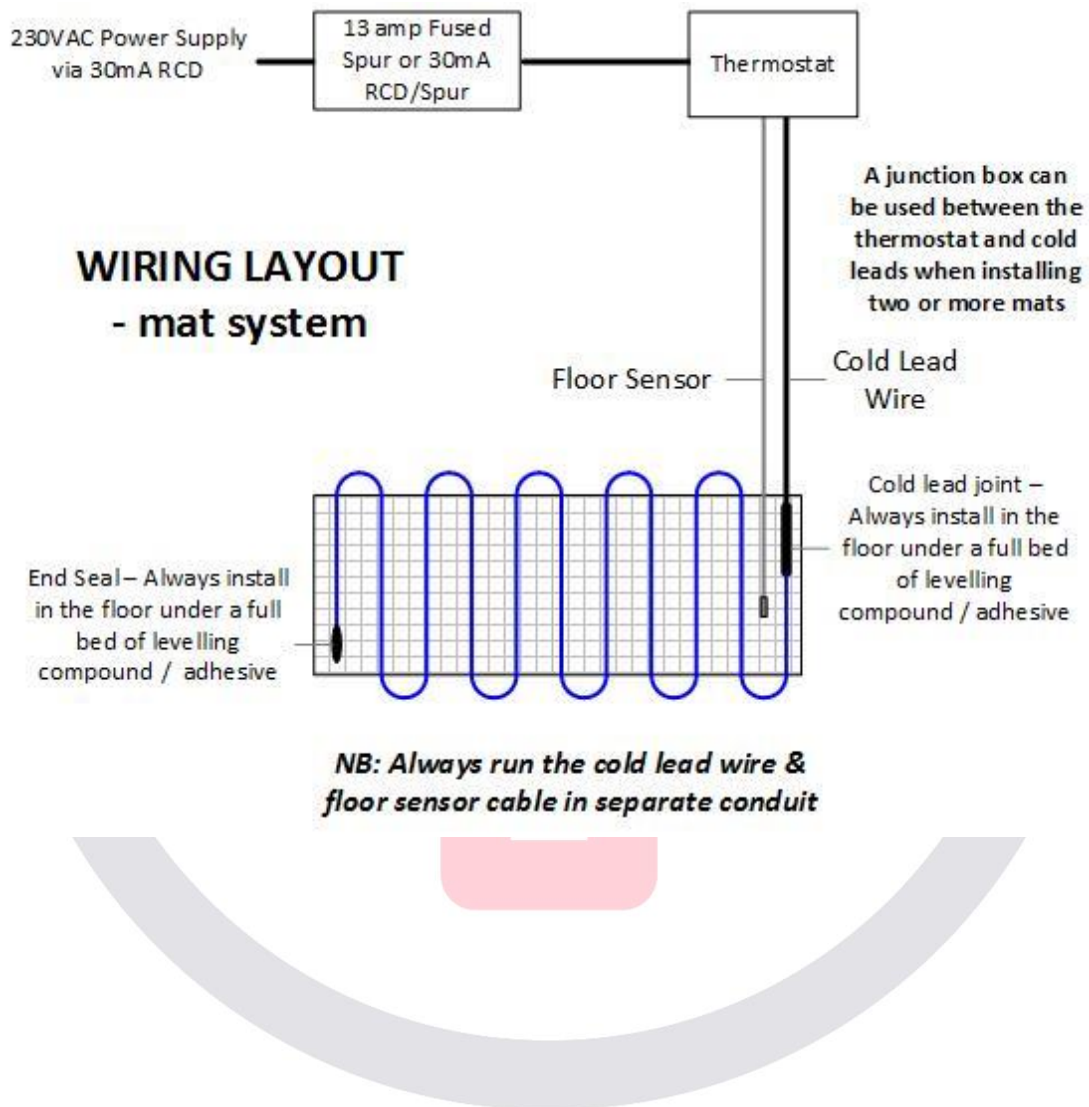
230VAC Power Supply via 30mA RCD

13 amp Fused Spur or 30mA RCD/Spur

Thermostat

A junction box can be used between the thermostat and cold leads when installing two or more mats

WIRING LAYOUT - mat system

Floor Sensor

Cold Lead Wire

Cold lead joint – Always install in the floor under a full bed of levelling compound / adhesive

End Seal – Always install in the floor under a full bed of levelling compound / adhesive

NB: Always run the cold lead wire & floor sensor cable in separate conduit